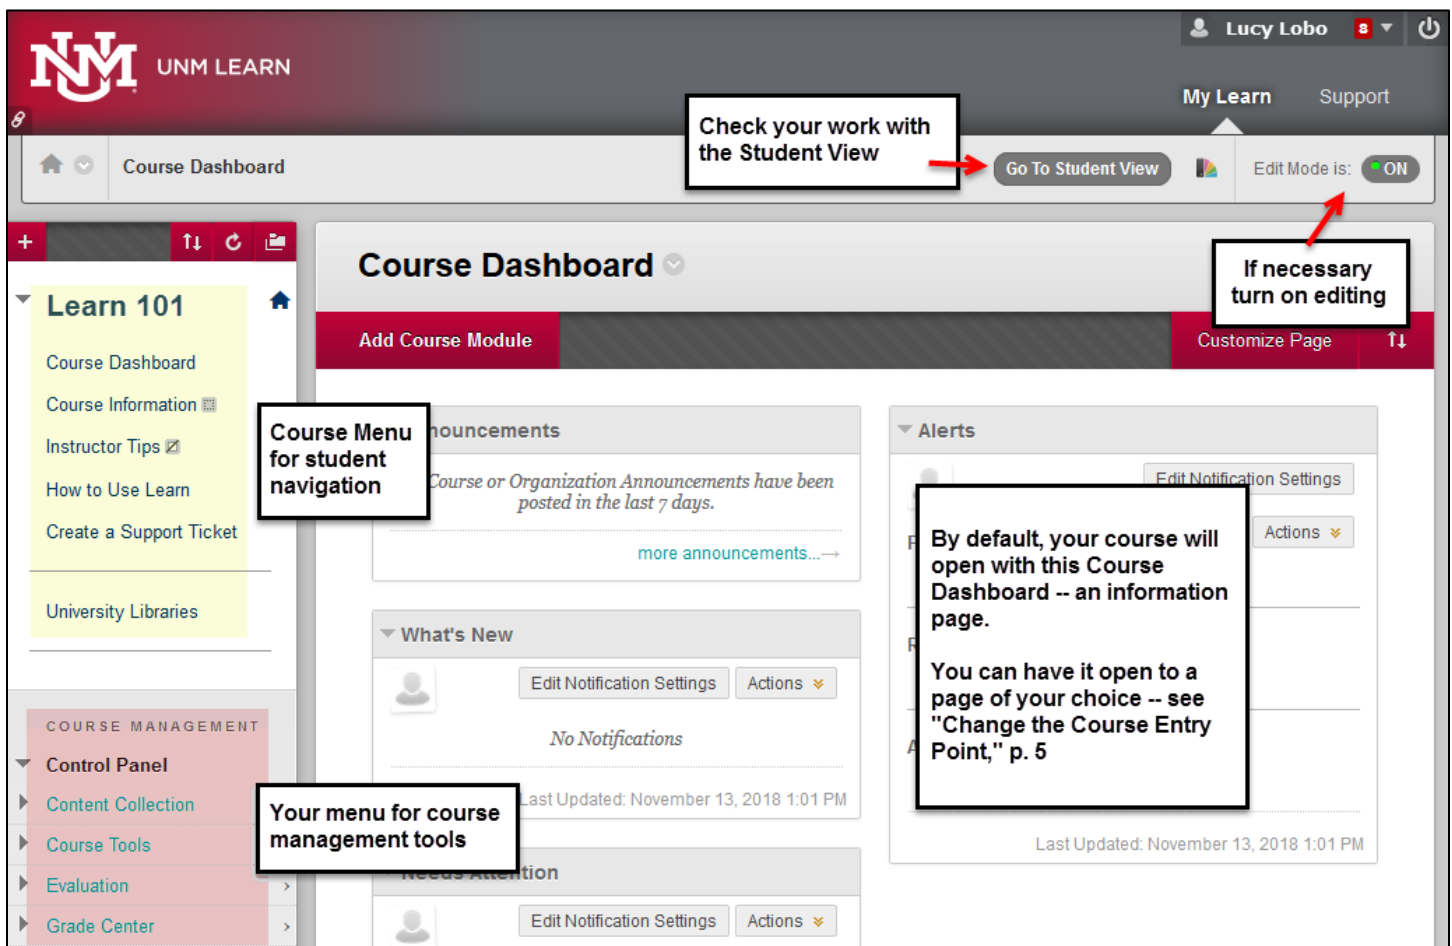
UNM LEARN

Lucy Lobo 8

My Learn Support

Course Dashboard

Check your work with the Student View

Go To Student View

Edit Mode is: ON

If necessary turn on editing

Learn 101

Course Dashboard

Course Information

Instructor Tips

How to Use Learn

Create a Support Ticket

University Libraries

Course Menu for student navigation

COURSE MANAGEMENT

Control Panel

Content Collection

Course Tools

Evaluation

Grade Center

Your menu for course management tools

Course Dashboard

Add Course Module

Customize Page

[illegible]nouncements

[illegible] Course or Organization Announcements have been posted in the last 7 days.

more announcements...→

What's New

Edit Notification Settings Actions

No Notifications

Last Updated: November 13, 2018 1:01 PM

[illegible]tion

Edit Notification Settings Actions

Alerts

Edit Notification Settings

Actions

By default, your course will open with this Course Dashboard -- an information page.

You can have it open to a page of your choice -- see "Change the Course Entry Point," p. 5

Last Updated: November 13, 2018 1:01 PM